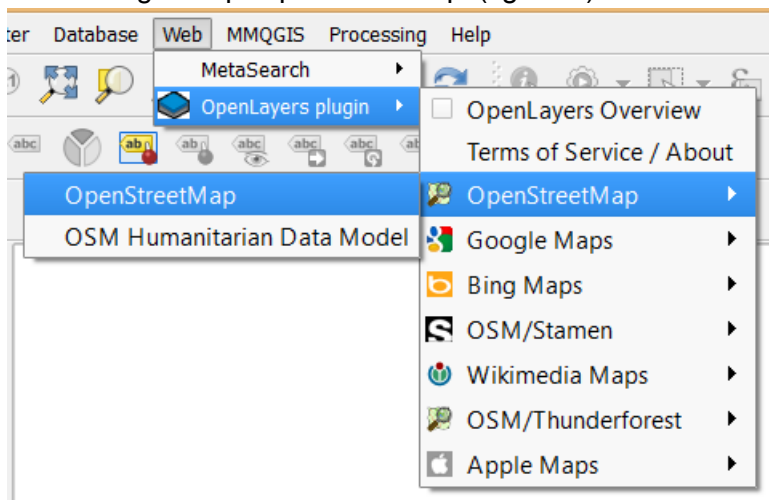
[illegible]

ter Database Web MMQGIS Processing Help

MetaSearch
OpenLayers plugin

abc ab abc abc abc ab

OpenLayers Overview
Terms of Service / About
OpenStreetMap
Google Maps
Bing Maps
OSM/Stamen
Wikimedia Maps
OSM/Thunderforest
Apple Maps

OpenStreetMap
OSM Humanitarian Data Model